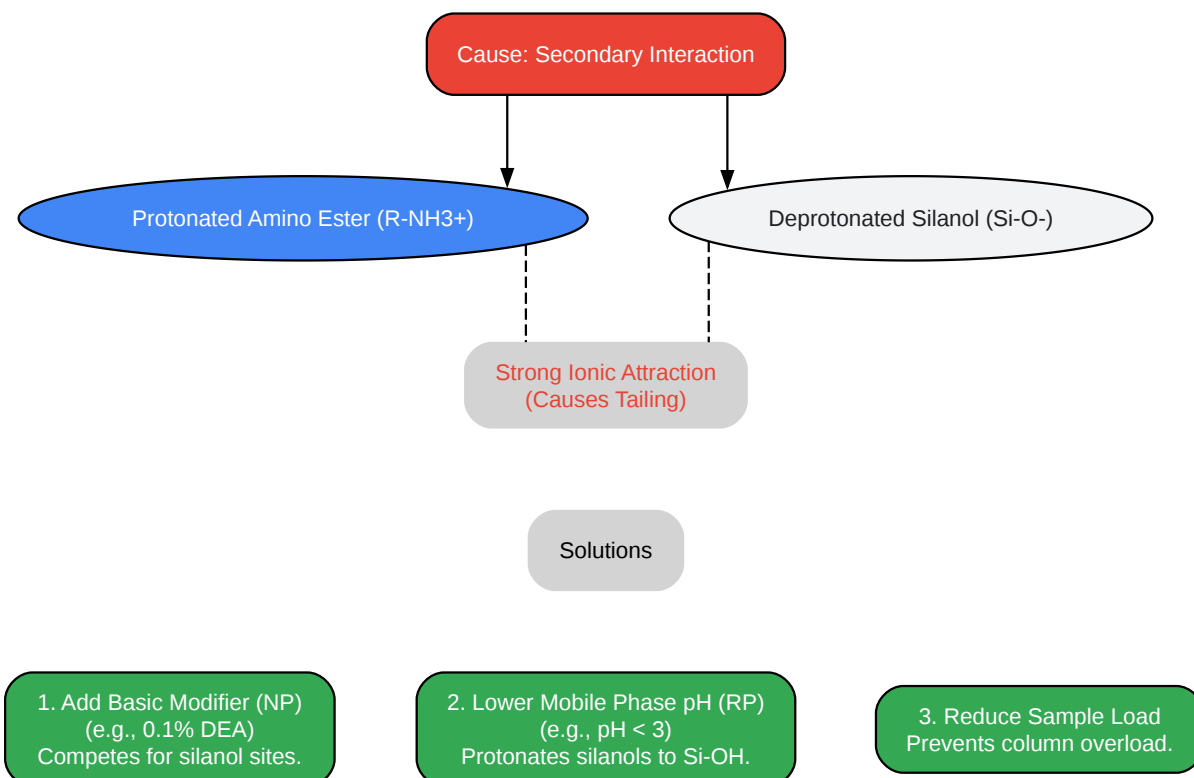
Cause: Secondary Interaction

Protonated Amino Ester (R-NH3+)

Deprotonated Silanol (Si-O-)

Strong Ionic Attraction
(Causes Tailing)

Solutions

1. Add Basic Modifier (NP)
(e.g., 0.1% DEA)
Competes for silanol sites.

2. Lower Mobile Phase pH (RP)
(e.g., pH < 3)
Protonates silanols to Si-OH.

3. Reduce Sample Load
Prevents column overload.